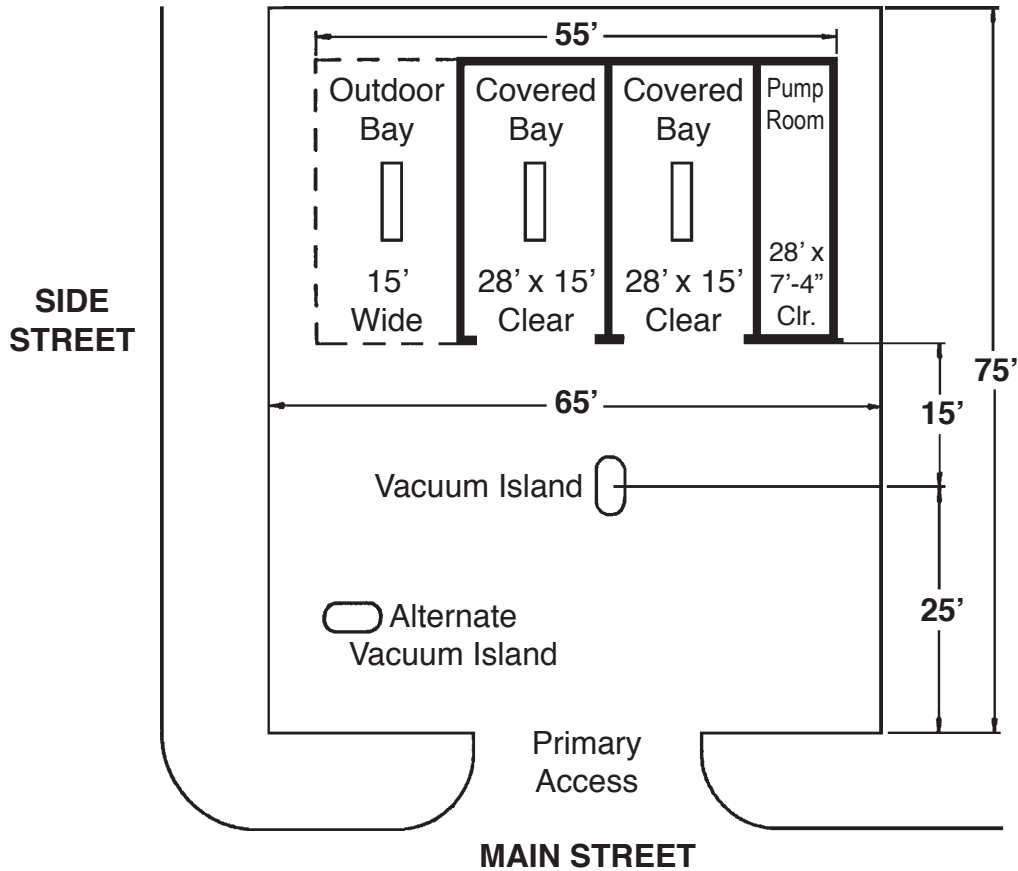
55’

Outdoor Bay

15’ Wide

Covered Bay

28’ x 15’ Clear

Covered Bay

28’ x 15’ Clear

Pump Room

28’ x 7’-4” Clr.

SIDE STREET

75’

65’

15’

Vacuum Island

25’

Alternate Vacuum Island

Primary Access

MAIN STREET